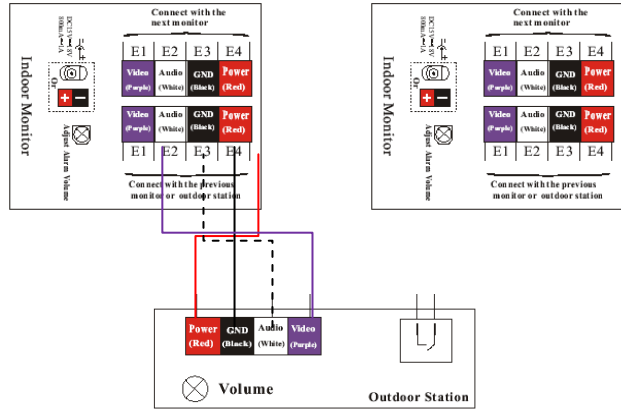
Indoor Monitor

DC15V 1000mA

Or

+ −

Adjust Alarm Volume

Connect with the next monitor

| E1 | E2 | E3 | E4 |
|---|---|---|---|
| Video (Purple) | Audio (White) | GND (Black) | Power (Red) |

| Video (Purple) | Audio (White) | GND (Black) | Power (Red) |
|---|---|---|---|
| E1 | E2 | E3 | E4 |

Connect with the previous monitor or outdoor station

Indoor Monitor

DC15V 1000mA

Or

+ −

Adjust Alarm Volume

Connect with the next monitor

| E1 | E2 | E3 | E4 |
|---|---|---|---|
| Video (Purple) | Audio (White) | GND (Black) | Power (Red) |

| Video (Purple) | Audio (White) | GND (Black) | Power (Red) |
|---|---|---|---|
| E1 | E2 | E3 | E4 |

Connect with the previous monitor or outdoor station

| Power (Red) | GND (Black) | Audio (White) | Video (Purple) |
|---|---|---|---|

Volume

Outdoor Station